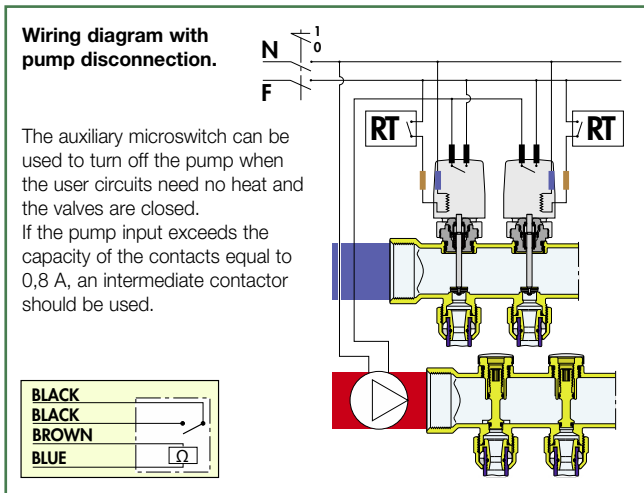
Wiring diagram with pump disconnection.

N
1
0
F

The auxiliary microswitch can be used to turn off the pump when the user circuits need no heat and the valves are closed.
If the pump input exceeds the capacity of the contacts equal to 0,8 A, an intermediate contactor should be used.

RT
RT

BLACK
BLACK
BROWN
BLUE
Ω